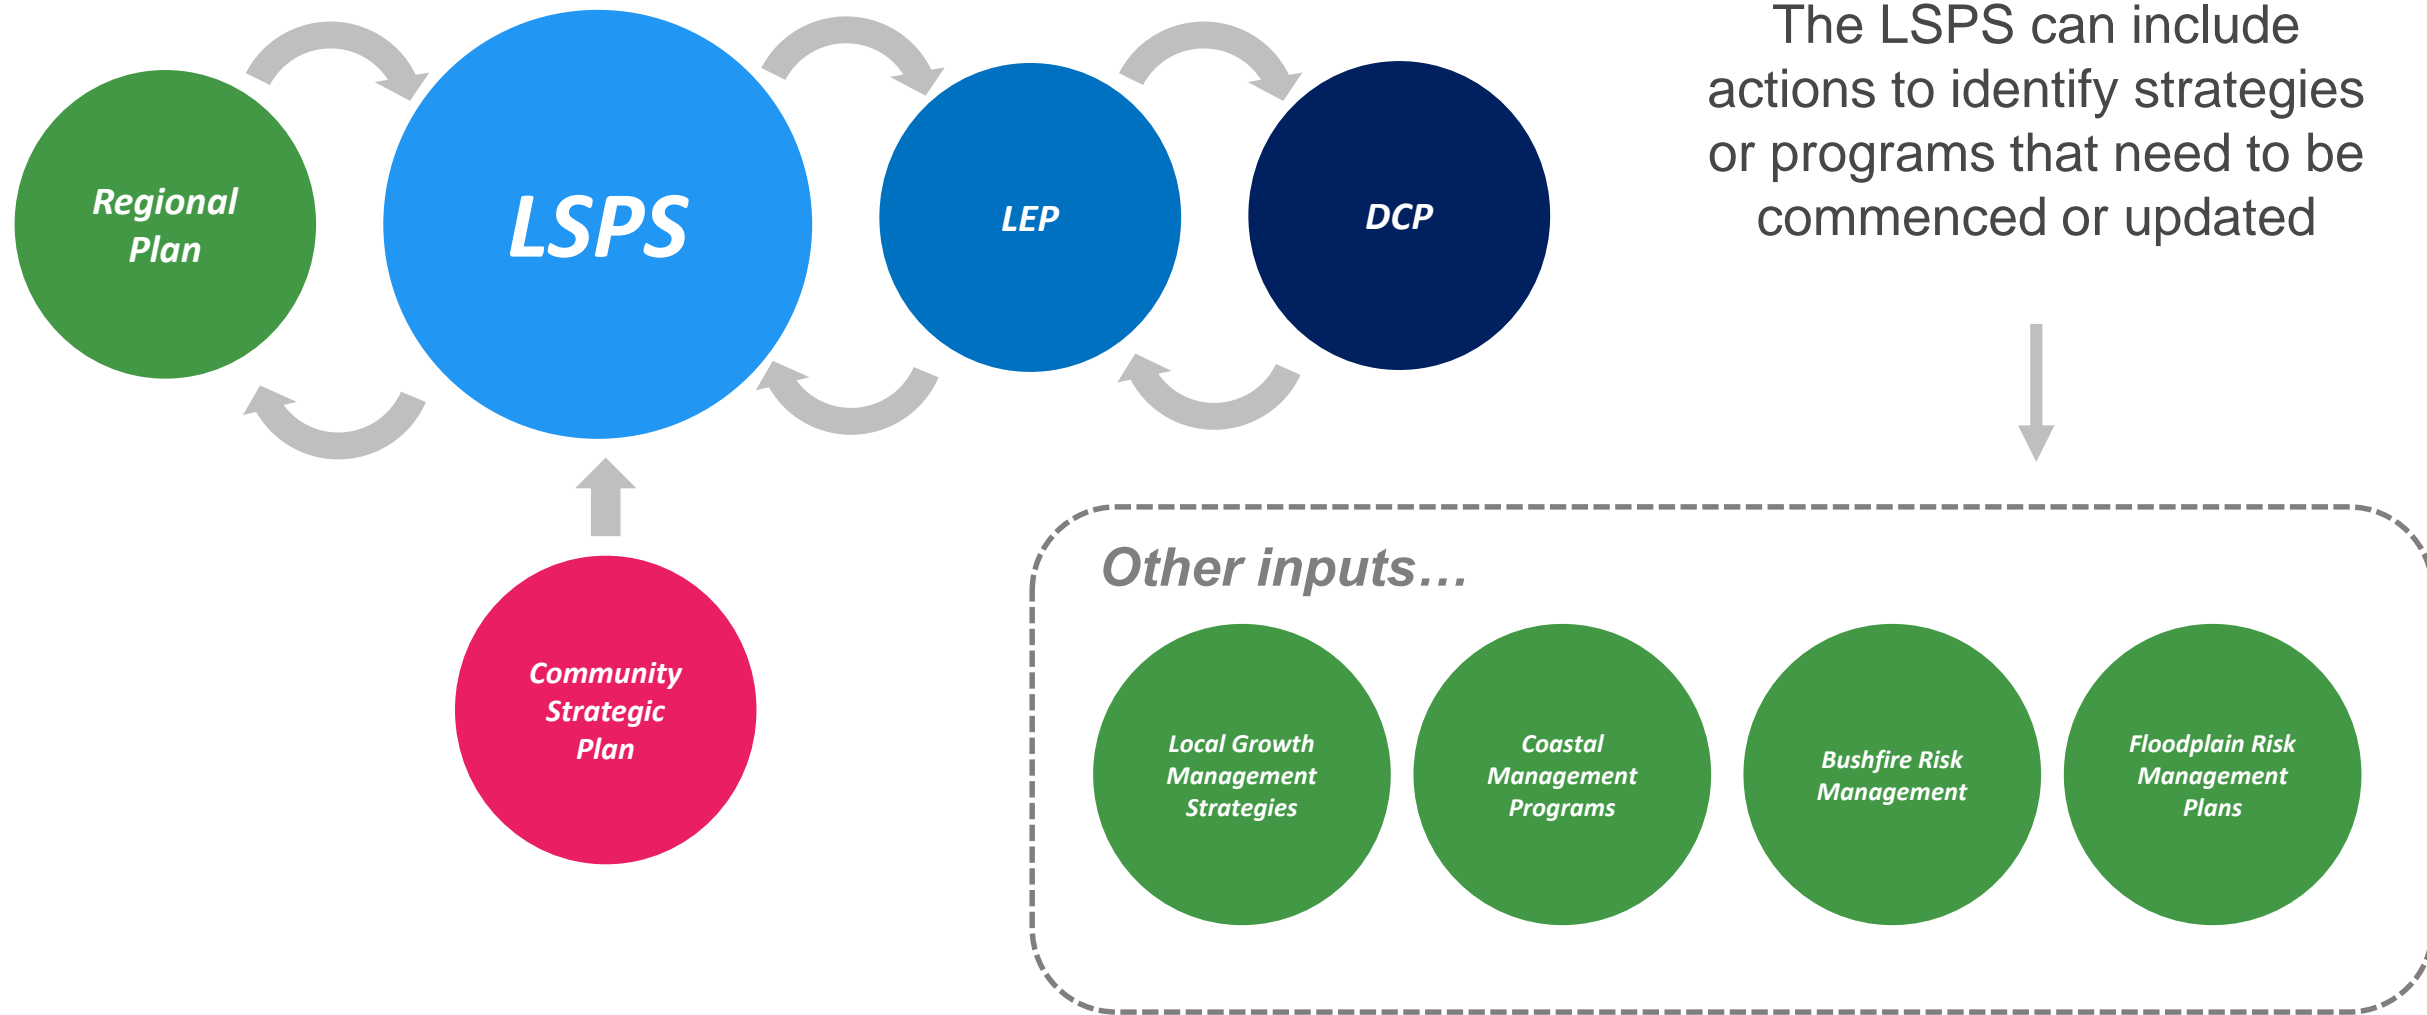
Regional Plan

LSPS

LEP

DCP

The LSPS can include actions to identify strategies or programs that need to be commenced or updated

Community Strategic Plan

Other inputs…

Local Growth Management Strategies

Coastal Management Programs

Bushfire Risk Management

Floodplain Risk Management Plans